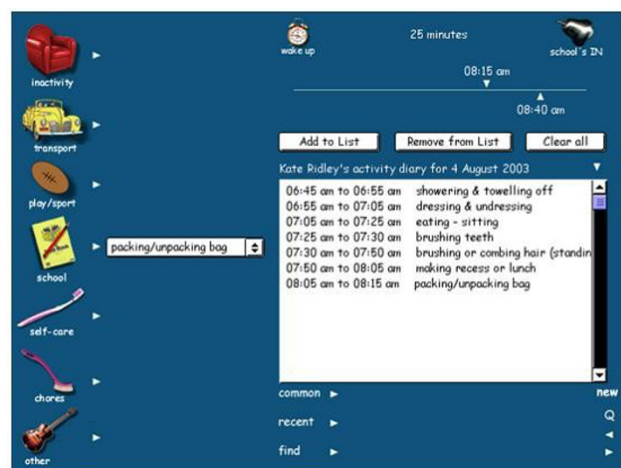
inactivity

transport

play/sport

school

packing/unpacking bag

self-care

chores

other

wake up

25 minutes

school's IN

08:15 am

08:40 am

Add to List

Remove from List

Clear all

Kate Ridley's activity diary for 4 August 2003

06:45 am to 06:55 am showering & towelling off
06:55 am to 07:05 am dressing & undressing
07:05 am to 07:25 am eating - sitting
07:25 am to 07:30 am brushing teeth
07:30 am to 07:50 am brushing or combing hair (standin
07:50 am to 08:05 am making recess or lunch
08:05 am to 08:15 am packing/unpacking bag

common

recent

find

new

Q